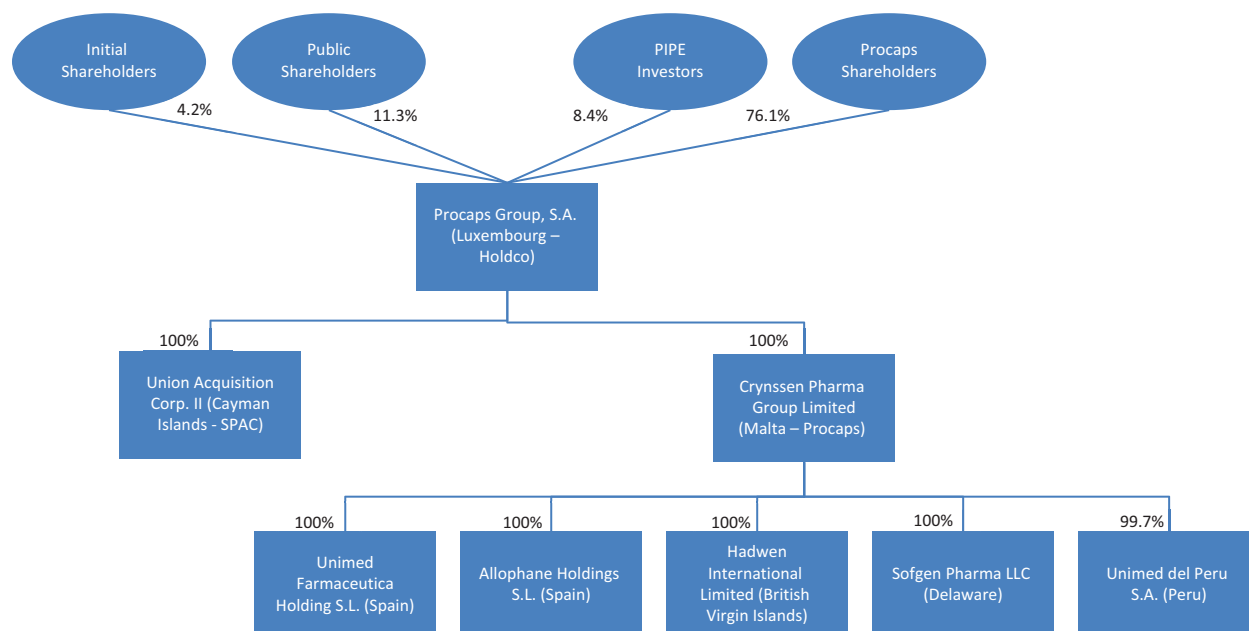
Initial Shareholders

Public Shareholders

PIPE Investors

Procaps Shareholders

4.2%

11.3%

8.4%

76.1%

Procaps Group, S.A. (Luxembourg – Holdco)

100%

100%

Union Acquisition Corp. II (Cayman Islands - SPAC)

Crynssen Pharma Group Limited (Malta – Procaps)

100%

100%

100%

100%

99.7%

Unimed Farmaceutica Holding S.L. (Spain)

Allophane Holdings S.L. (Spain)

Hadwen International Limited (British Virgin Islands)

Sofgen Pharma LLC (Delaware)

Unimed del Peru S.A. (Peru)